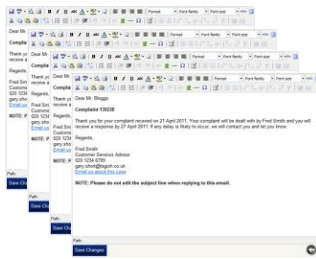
Dear Mr. Bloggs

Complaint 135238

Thank you for your complaint received on 21 April 2011. Your complaint will be dealt with by Fred Smith and you will receive a response by 27 April 2011. If any delay is likely to occur, we will contact you and let you know.

Regards,

Fred Smith
Customer Services Advisor
020 1234 6789
gary.shoot@tagish.co.uk
Email us about this case

NOTE: Please do not edit the subject line when replying to this email.

Path:
Save Changes

Format
Font family
Font size

Dear Mr
Complaint
Thank you
receive a
Regards,
Fred Smit
Custome
020 1234
gary.sho
Email us
NOTE: P
Path:
Save Cha